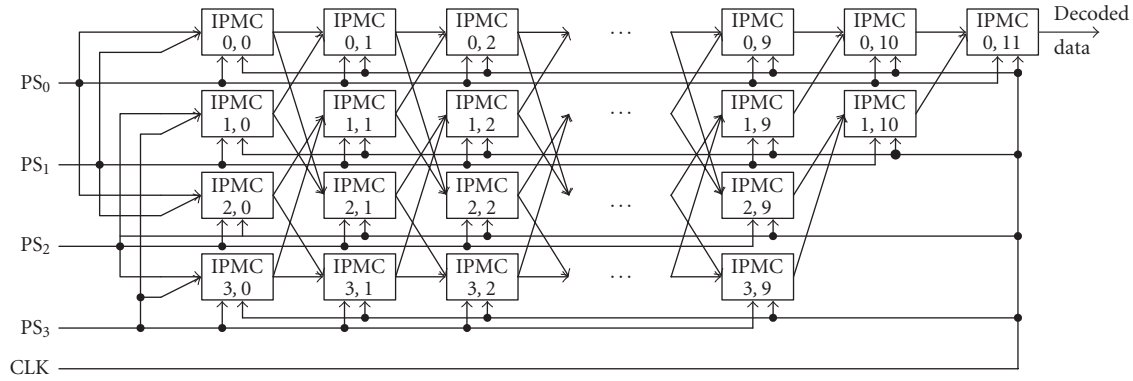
IPMC 0, 0
IPMC 0, 1
IPMC 0, 2
...
IPMC 0, 9
IPMC 0, 10
IPMC 0, 11
Decoded data
$PS_0$
IPMC 1, 0
IPMC 1, 1
IPMC 1, 2
...
IPMC 1, 9
IPMC 1, 10
$PS_1$
IPMC 2, 0
IPMC 2, 1
IPMC 2, 2
...
IPMC 2, 9
$PS_2$
IPMC 3, 0
IPMC 3, 1
IPMC 3, 2
...
IPMC 3, 9
$PS_3$
CLK